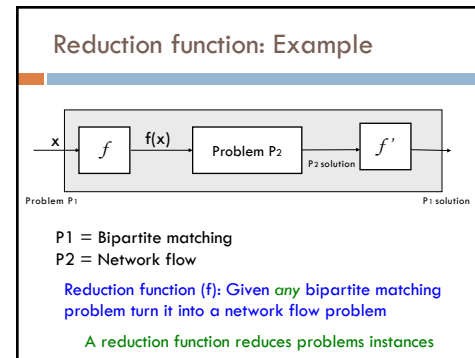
Reduction function: Example

x

$f$

f(x)

Problem P2

P2 solution

$f'$

Problem P1

P1 solution

P1 = Bipartite matching
P2 = Network flow

Reduction function (f): Given *any* bipartite matching problem turn it into a network flow problem

A reduction function reduces problems instances